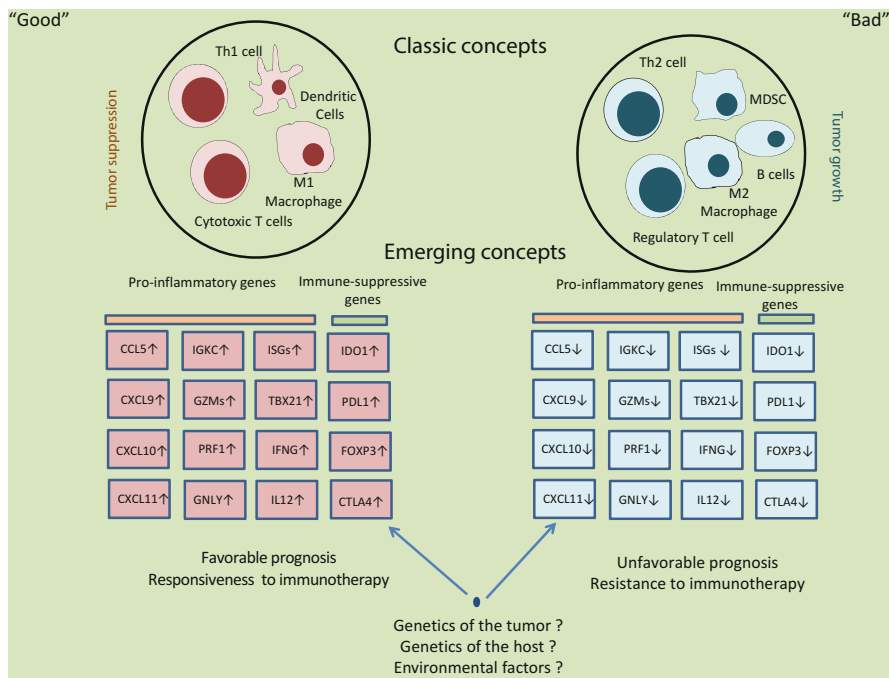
"Good"

"Bad"

Classic concepts

Tumor suppression

Th1 cell

Dendritic Cells

M1 Macrophage

Cytotoxic T cells

Th2 cell

MDSC

B cells

M2 Macrophage

Regulatory T cell

Tumor growth

Emerging concepts

Pro-inflammatory genes

Immune-suppressive genes

| CCL5↑ | IGKC↑ | ISGs↑ | IDO1↑ |
|---|---|---|---|
| CXCL9↑ | GZMs↑ | TBX21↑ | PDL1↑ |
| CXCL10↑ | PRF1↑ | IFNG↑ | FOXP3↑ |
| CXCL11↑ | GNLY↑ | IL12↑ | CTLA4↑ |

Pro-inflammatory genes

Immune-suppressive genes

| CCL5↓ | IGKC↓ | ISGs↓ | IDO1↓ |
|---|---|---|---|
| CXCL9↓ | GZMs↓ | TBX21↓ | PDL1↓ |
| CXCL10↓ | PRF1↓ | IFNG↓ | FOXP3↓ |
| CXCL11↓ | GNLY↓ | IL12↓ | CTLA4↓ |

Favorable prognosis
Responsiveness to immunotherapy

Unfavorable prognosis
Resistance to immunotherapy

Genetics of the tumor ?
Genetics of the host ?
Environmental factors ?